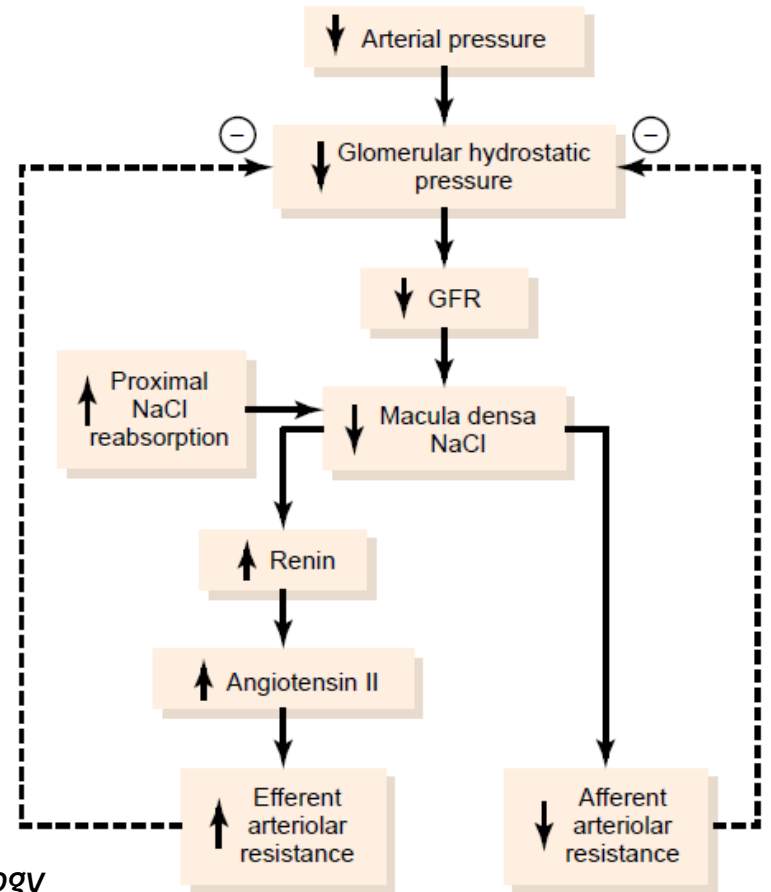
↓ Arterial pressure

⊖

↓ Glomerular hydrostatic pressure

⊖

↓ GFR

↑ Proximal NaCl reabsorption

↓ Macula densa NaCl

↑ Renin

↑ Angiotensin II

↑ Efferent arteriolar resistance

↓ Afferent arteriolar resistance

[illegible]